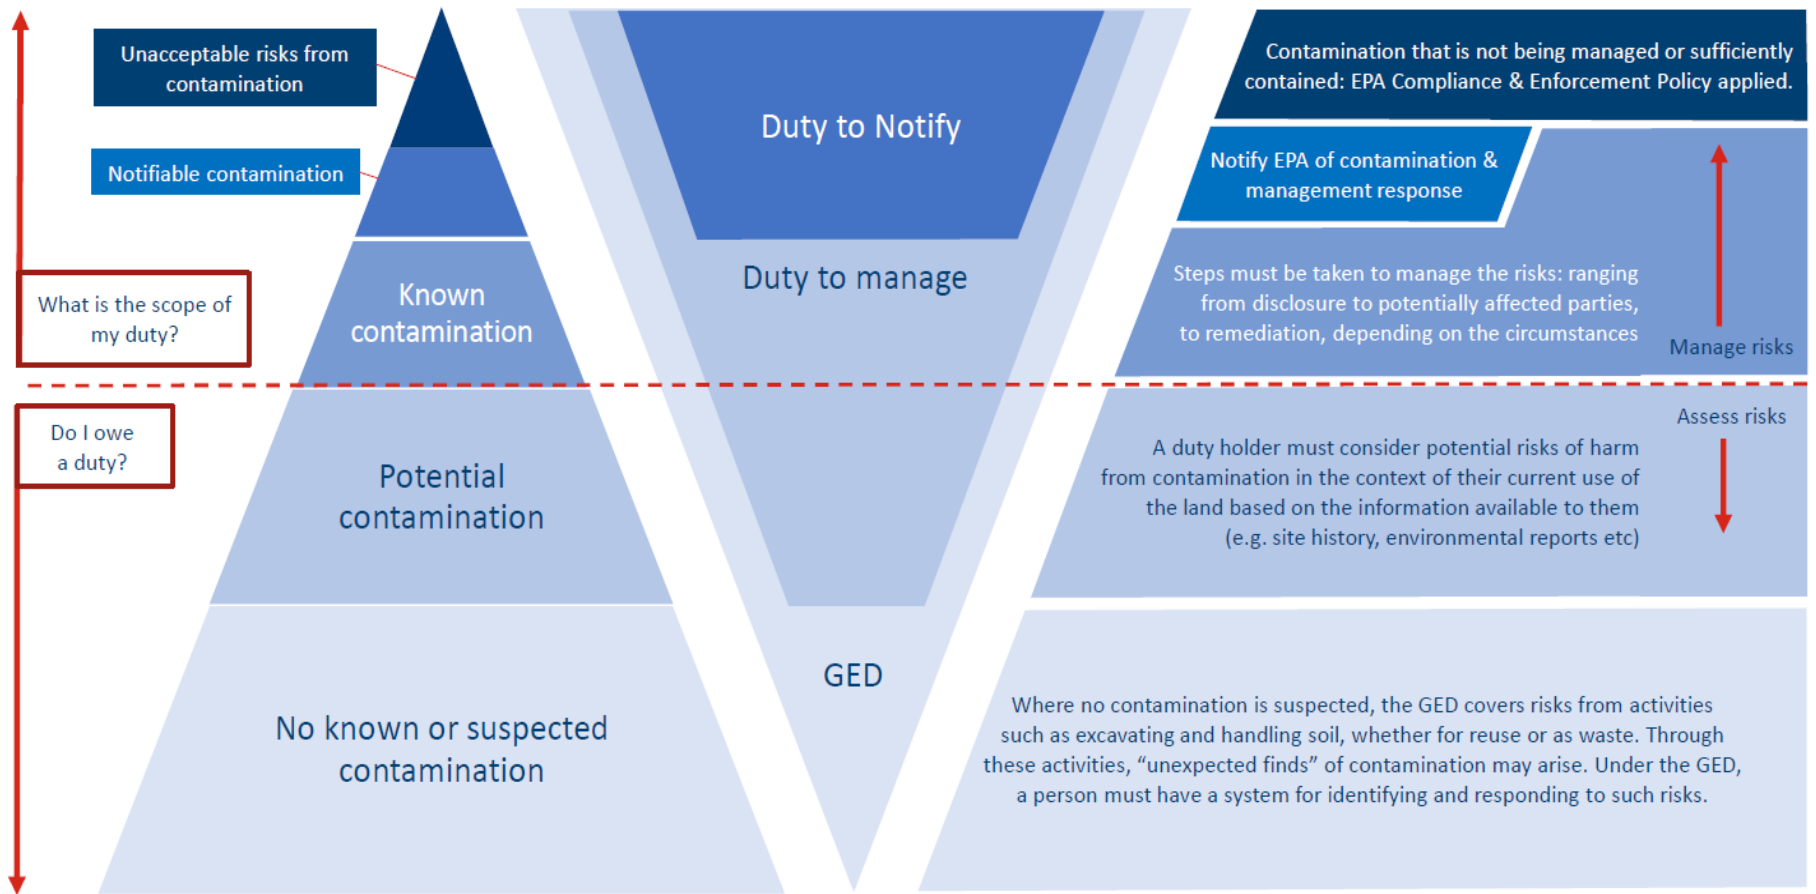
Unacceptable risks from contamination

Notifiable contamination

What is the scope of my duty?

Known contamination

Do I owe a duty?

Potential contamination

No known or suspected contamination

Duty to Notify

Duty to manage

GED

Contamination that is not being managed or sufficiently contained: EPA Compliance & Enforcement Policy applied.

Notify EPA of contamination & management response

Steps must be taken to manage the risks: ranging from disclosure to potentially affected parties, to remediation, depending on the circumstances

Manage risks

Assess risks

A duty holder must consider potential risks of harm from contamination in the context of their current use of the land based on the information available to them (e.g. site history, environmental reports etc)

Where no contamination is suspected, the GED covers risks from activities such as excavating and handling soil, whether for reuse or as waste. Through these activities, "unexpected finds" of contamination may arise. Under the GED, a person must have a system for identifying and responding to such risks.